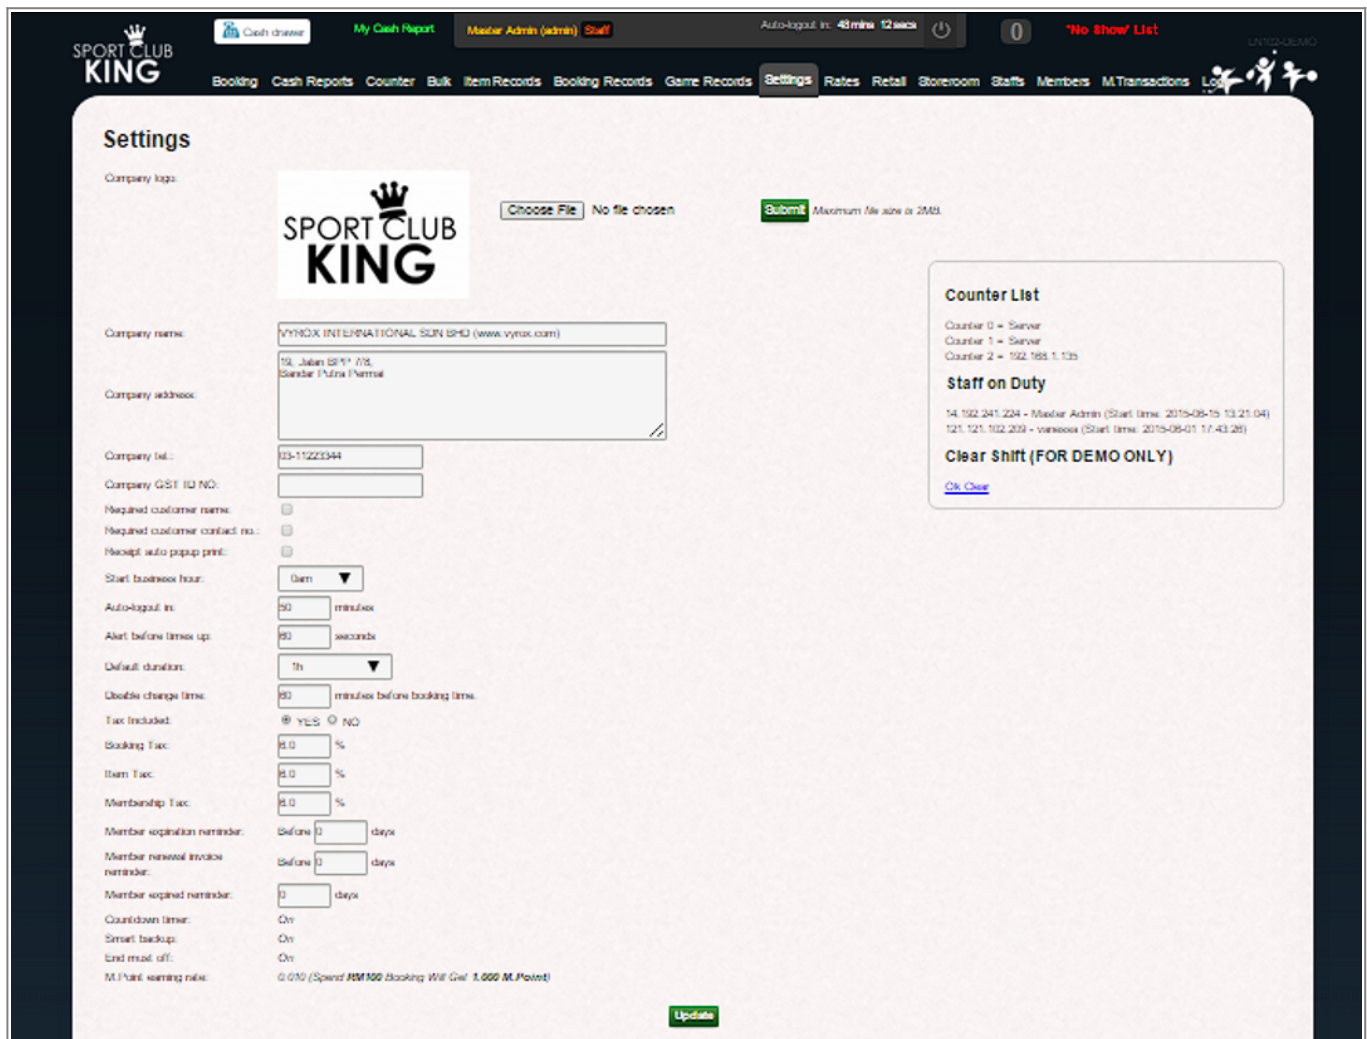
SPORT CLUB KING

Cash drawer

My Cash Report

Master Admin (admin) Staff

Auto-logout in: 48mins 12secs

0

*No Show' List

LN102-DEMO

Booking Cash Reports Counter Bulk Item Records Booking Records Game Records Settings Rates Retail Storeroom Staffs Members M.Transactions Lo

Settings

Company logo:

SPORT CLUB KING

Choose File No file chosen

Submit Maximum file size is 2MB.

Company name: VYROX INTERNATIONAL SDN BHD (www.vyrox.com)

Company address: 19, Jalan BPP 7/8, Bandar Putra Permai

Company tel.: 03-11223344

Company GST ID NO:

Required customer name:

Required customer contact no.:

Receipt auto popup print:

Start business hour: 9am

Auto-logout in: 50 minutes

Alert before times up: 60 seconds

Default duration: 1h

Disable change time: 60 minutes before booking time.

Tax Included: YES NO

Booking Tax: 6.0 %

Item Tax: 6.0 %

Membership Tax: 6.0 %

Member expiration reminder: Before 0 days

Member renewal invoice reminder: Before 0 days

Member expired reminder: 0 days

Countdown timer: On

Smart backup: On

End mail off: On

M.Point earning rate: 0.010 (Spend RM100 Booking Will Get 1.000 M.Point)

Update

Counter List

Counter 0 = Server
Counter 1 = Server
Counter 2 = 192.168.1.135

Staff on Duty

14.192.241.224 - Master Admin (Start time: 2015-08-15 13:21:04)
121.121.102.209 - vanessa (Start time: 2015-08-01 17:43:28)

Clear Shift (FOR DEMO ONLY)

Ok Clear